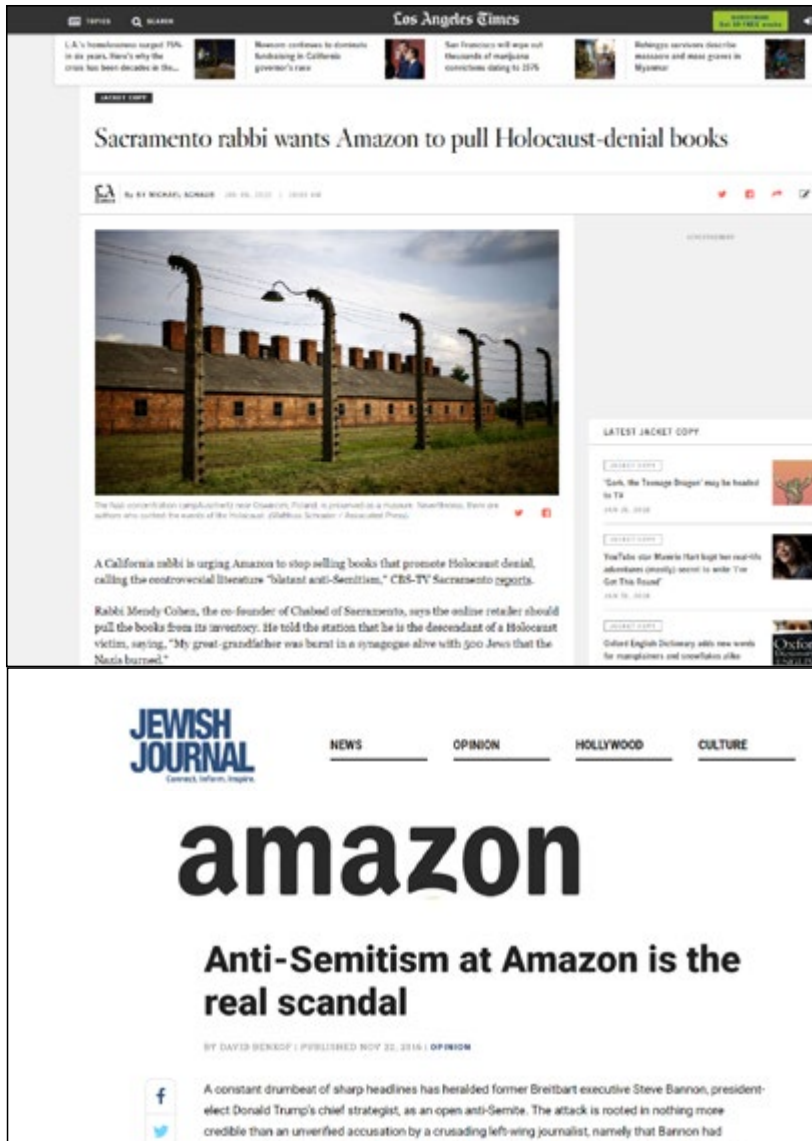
TOPICS SEARCH Los Angeles Times SUBSCRIBE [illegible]

L.A.'s homelessness surged 75% in six years. Here's why the crisis has been decades in the... Newsom continues to dominate fundraising in California governor's race San Francisco will wipe out thousands of marijuana convictions dating to 1975 Rohingya survivors describe massacre and mass graves in Myanmar

JACKET COPY

Sacramento rabbi wants Amazon to pull Holocaust-denial books

By MICHAEL SCHAUB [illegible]

ADVERTISEMENT

The Nazi concentration camp Auschwitz near Oswiecim, Poland, is preserved as a museum. Nevertheless, there are authors who contest the events of the Holocaust. (Mateusz Schneider / Associated Press)

LATEST JACKET COPY

JACKET COPY 'Gork, the Teenage Dragon' may be headed to TV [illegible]

JACKET COPY YouTube star Mamrie Hart fought her real-life adventures (mostly) secret to write 'I've Got This Round' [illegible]

JACKET COPY Oxford English Dictionary adds new words for mansplainers and snowflakes alike

A California rabbi is urging Amazon to stop selling books that promote Holocaust denial, calling the controversial literature "blatant anti-Semitism," CBS-TV Sacramento reports.

Rabbi Mendy Cohen, the co-founder of Chabad of Sacramento, says the online retailer should pull the books from its inventory. He told the station that he is the descendant of a Holocaust victim, saying, "My great-grandfather was burnt in a synagogue alive with 500 Jews that the Nazis burned."

JEWISH JOURNAL Connect. Inform. Inspire.

NEWS OPINION HOLLYWOOD CULTURE

amazon

Anti-Semitism at Amazon is the real scandal

BY DAVID BENKOF | PUBLISHED NOV 22, 2016 | OPINION

A constant drumbeat of sharp headlines has heralded former Breitbart executive Steve Bannon, president-elect Donald Trump's chief strategist, as an open anti-Semite. The attack is rooted in nothing more credible than an unverified accusation by a crusading left-wing journalist, namely that Bannon had